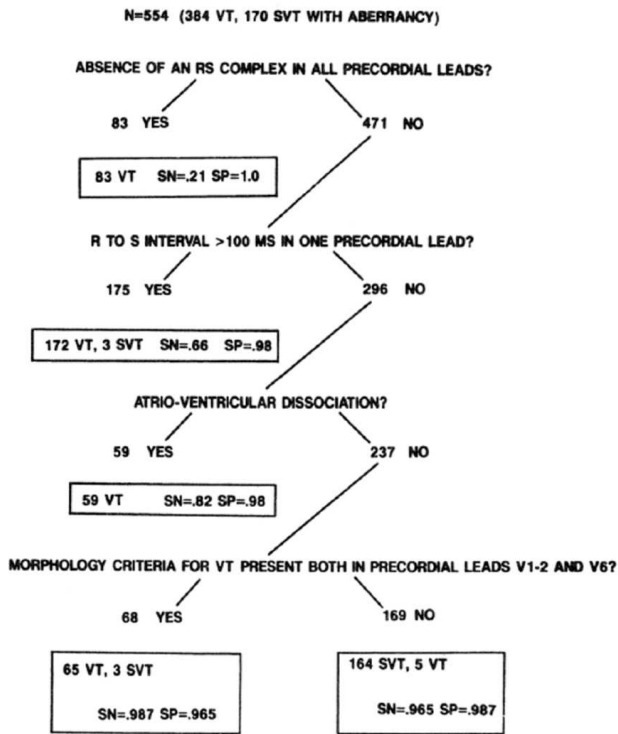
N=554 (384 VT, 170 SVT WITH ABERRANCY)

ABSENCE OF AN RS COMPLEX IN ALL PRECORDIAL LEADS?

83 YES

471 NO

83 VT SN=.21 SP=1.0

R TO S INTERVAL >100 MS IN ONE PRECORDIAL LEAD?

175 YES

296 NO

172 VT, 3 SVT SN=.66 SP=.98

ATRIO-VENTRICULAR DISSOCIATION?

59 YES

237 NO

59 VT SN=.82 SP=.98

MORPHOLOGY CRITERIA FOR VT PRESENT BOTH IN PRECORDIAL LEADS V1-2 AND V6?

68 YES

169 NO

65 VT, 3 SVT

SN=.987 SP=.965

164 SVT, 5 VT

SN=.965 SP=.987